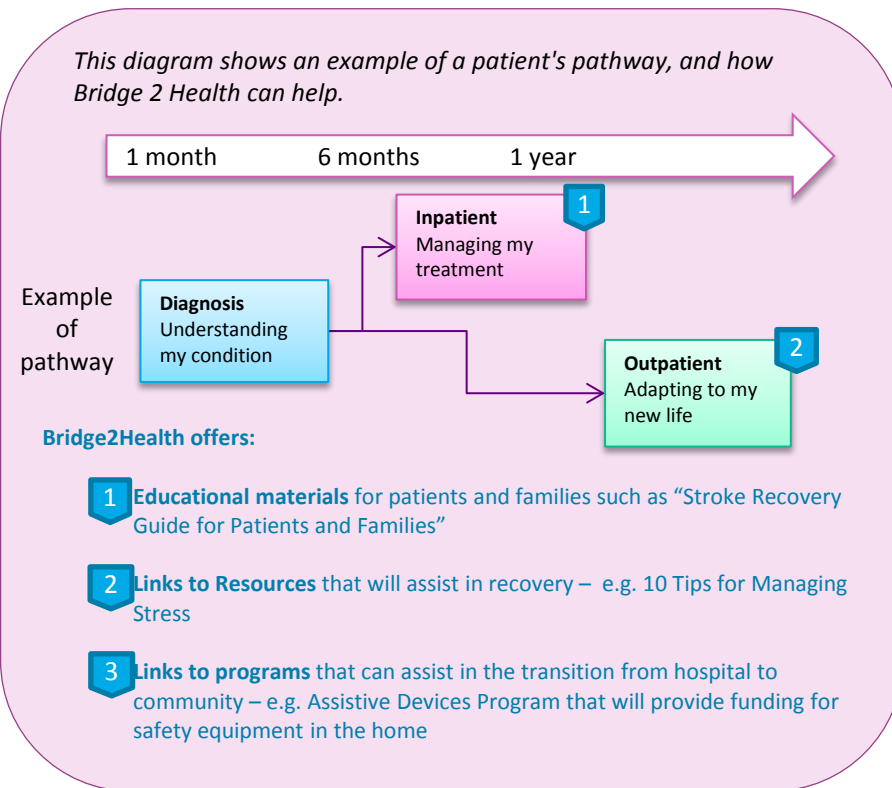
This diagram shows an example of a patient's pathway, and how Bridge 2 Health can help.

1 month 6 months 1 year

Example of pathway

Diagnosis
Understanding my condition

Inpatient
Managing my treatment

1

Outpatient
Adapting to my new life

2

Bridge2Health offers:

1 Educational materials for patients and families such as “Stroke Recovery Guide for Patients and Families”

2 Links to Resources that will assist in recovery – e.g. 10 Tips for Managing Stress

3 Links to programs that can assist in the transition from hospital to community – e.g. Assistive Devices Program that will provide funding for safety equipment in the home